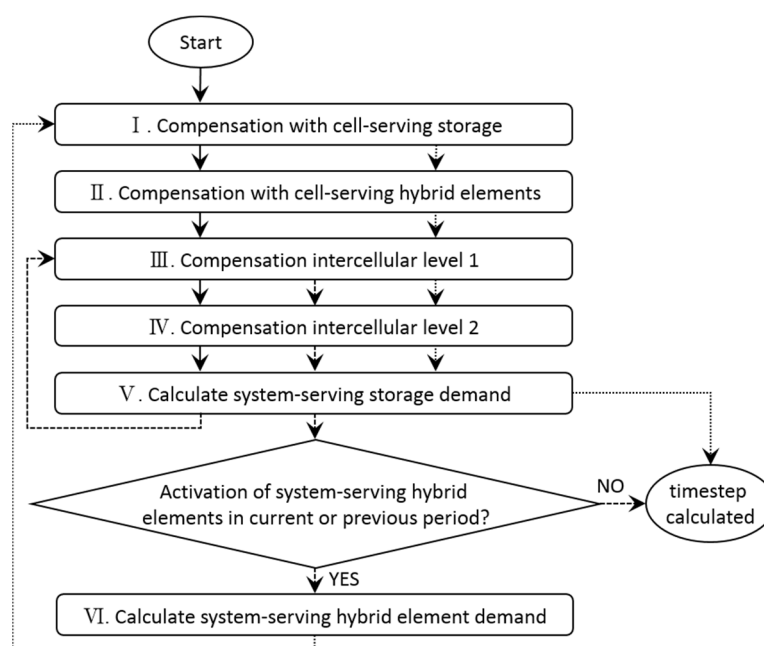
Start

Ⅰ. Compensation with cell-serving storage

Ⅱ. Compensation with cell-serving hybrid elements

Ⅲ. Compensation intercellular level 1

Ⅳ. Compensation intercellular level 2

Ⅴ. Calculate system-serving storage demand

Activation of system-serving hybrid elements in current or previous period?

NO

timestep calculated

YES

Ⅵ. Calculate system-serving hybrid element demand